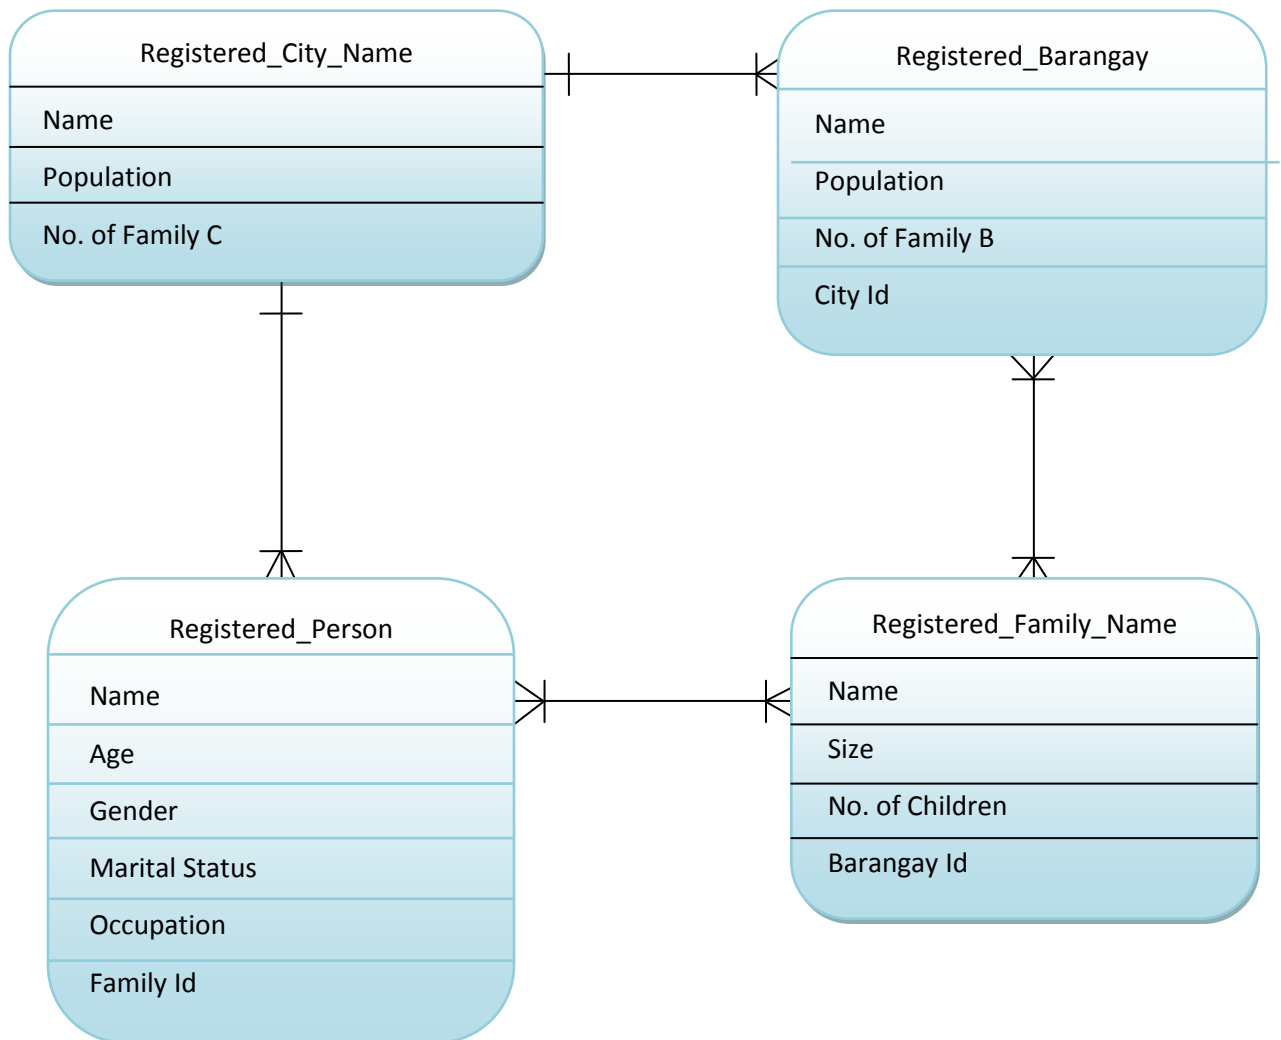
Registered_City_Name

Name

Population

No. of Family C

Registered_Barangay

Name

Population

No. of Family B

City Id

Registered_Person

Name

Age

Gender

Marital Status

Occupation

Family Id

Registered_Family_Name

Name

Size

No. of Children

Barangay Id